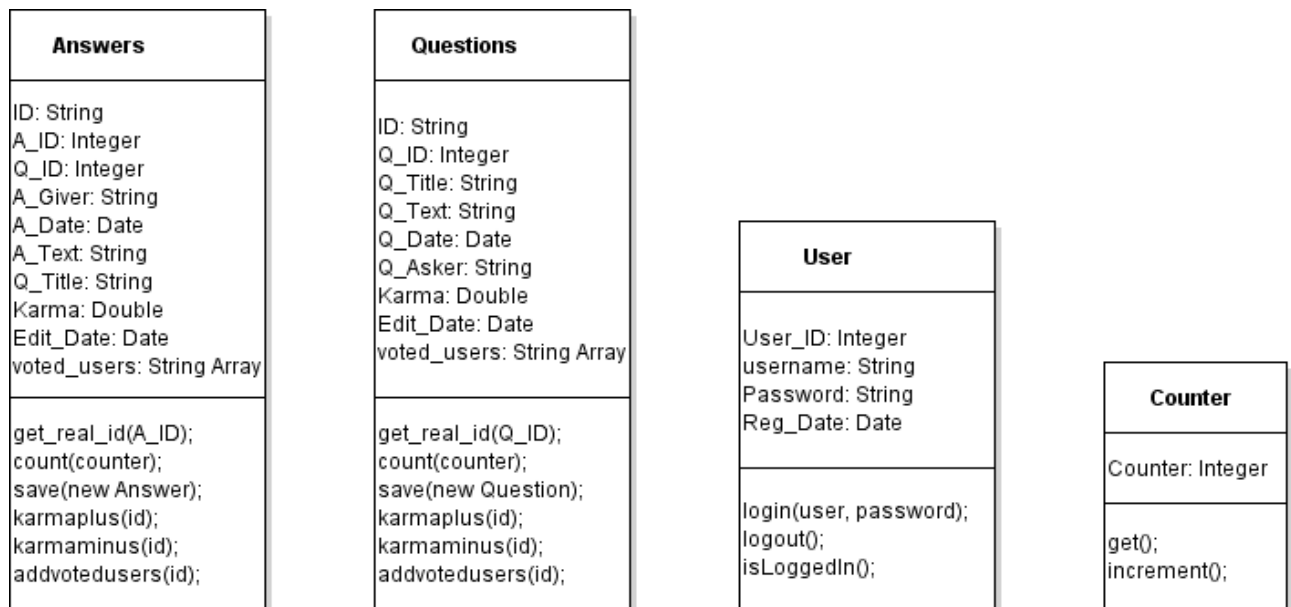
Answers

ID: String
A_ID: Integer
Q_ID: Integer
A_Giver: String
A_Date: Date
A_Text: String
Q_Title: String
Karma: Double
Edit_Date: Date
voted_users: String Array

get_real_id(A_ID);
count(counter);
save(new Answer);
karmaplus(id);
karmaminus(id);
addvotedusers(id);

Questions

ID: String
Q_ID: Integer
Q_Title: String
Q_Text: String
Q_Date: Date
Q_Asker: String
Karma: Double
Edit_Date: Date
voted_users: String Array

get_real_id(Q_ID);
count(counter);
save(new Question);
karmaplus(id);
karmaminus(id);
addvotedusers(id);

User

User_ID: Integer
username: String
Password: String
Reg_Date: Date

login(user, password);
logout();
isLoggedIn();

Counter

Counter: Integer

get();
increment();